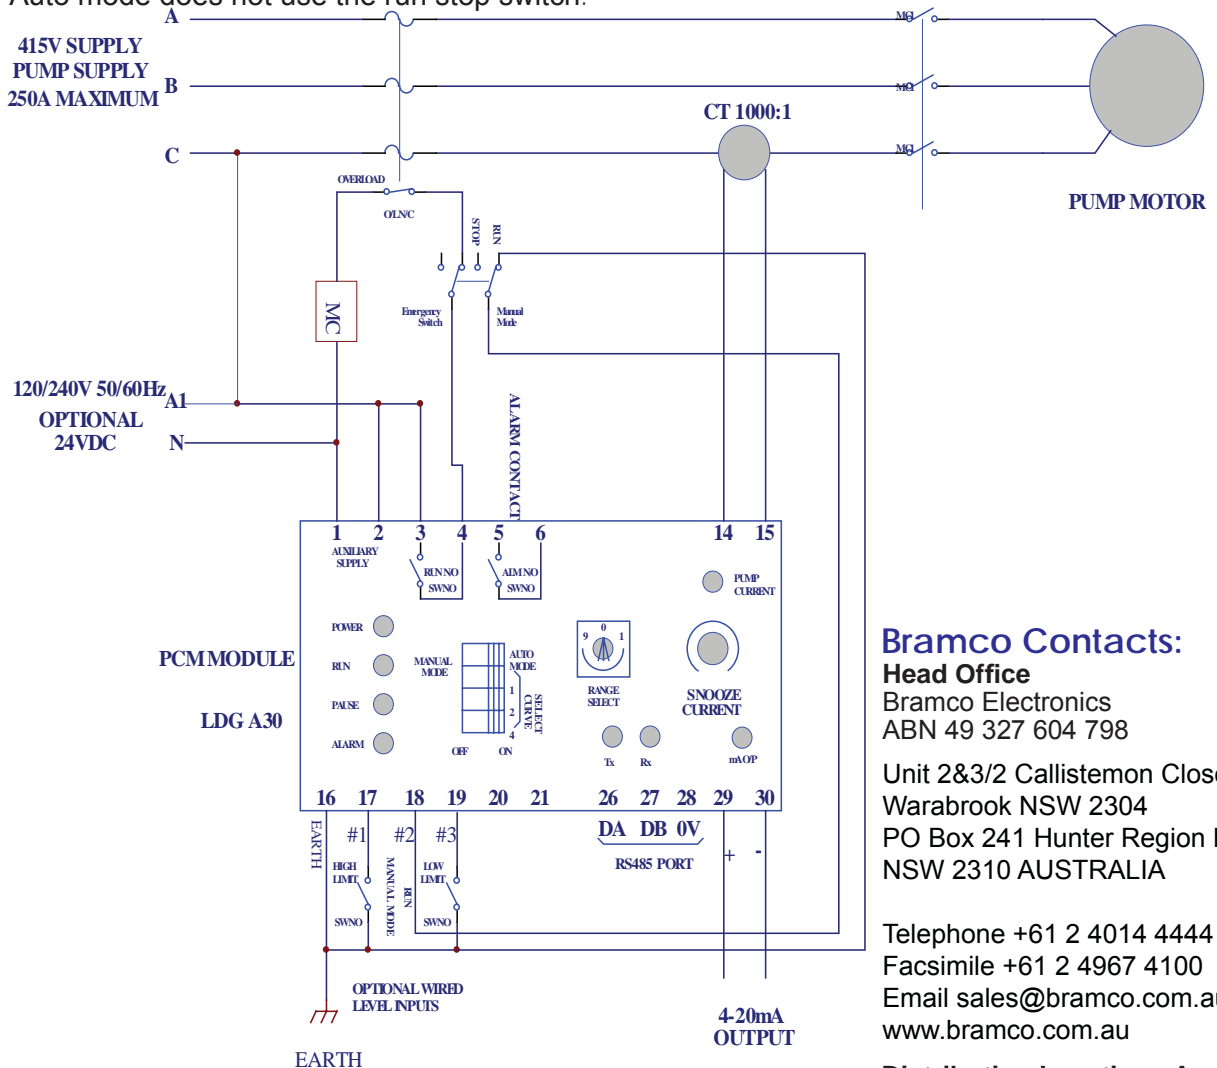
Auto mode does not use the run stop switch.

A
415V SUPPLY
PUMP SUPPLY
250A MAXIMUM
B
C

MC
MC
MC

CT 1000:1

PUMP MOTOR

OVERLOAD
OLN/C
STOP
RUN
Emergency Switch
Manual Mode
MC

120/240V 50/60Hz
A1
OPTIONAL 24VDC
N

ALARM CONTACT

1 2 3 4 5 6 14 15
AUXILIARY SUPPLY
RUN NO
SWNO
ALM NO
SWNO
PUMP CURRENT

PCM MODULE
LDG A30

POWER
RUN
PAUSE
ALARM
MANUAL MODE
AUTO MODE
1
2
4
SELECT CURVE
OFF
ON
9 0 1
RANGE SELECT
SNOOZE CURRENT
Tx
Rx
mA O/P

16 17 18 19 20 21 26 27 28 29 30
EARTH
#1 #2 #3
DA DB 0V
RS485 PORT
+ -
HIGH LIMIT
SWNO
MANUAL MODE
RUN
LOW LIMIT
SWNO

OPTIONAL WIRED LEVEL INPUTS
EARTH
4-20mA OUTPUT

Bramco Contacts:
Head Office
Bramco Electronics
ABN 49 327 604 798

Unit 2&3/2 Callistemon Clos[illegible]
Warabrook NSW 2304
PO Box 241 Hunter Region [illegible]
NSW 2310 AUSTRALIA

Telephone +61 2 4014 4444
Facsimile +61 2 4967 4100
Email sales@bramco.com.a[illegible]
www.bramco.com.au

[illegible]